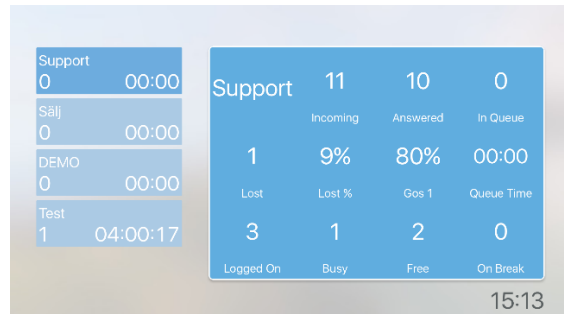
Support
0 00:00

Sälj
0 00:00

DEMO
0 00:00

Test
1 04:00:17

| Support | 11 | 10 | 0 |
|---|---|---|---|
| | Incoming | Answered | In Queue |
| 1 | 9% | 80% | 00:00 |
| Lost | Lost % | Gos 1 | Queue Time |
| 3 | 1 | 2 | 0 |
| Logged On | Busy | Free | On Break |

15:13